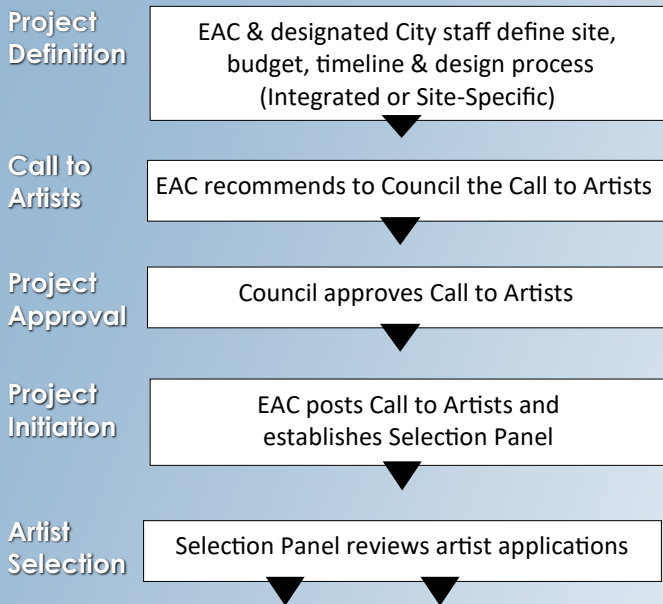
Project Definition

EAC & designated City staff define site, budget, timeline & design process (Integrated or Site-Specific)

Call to Artists

EAC recommends to Council the Call to Artists

Project Approval

Council approves Call to Artists

Project Initiation

EAC posts Call to Artists and establishes Selection Panel

Artist Selection

Selection Panel reviews artist applications